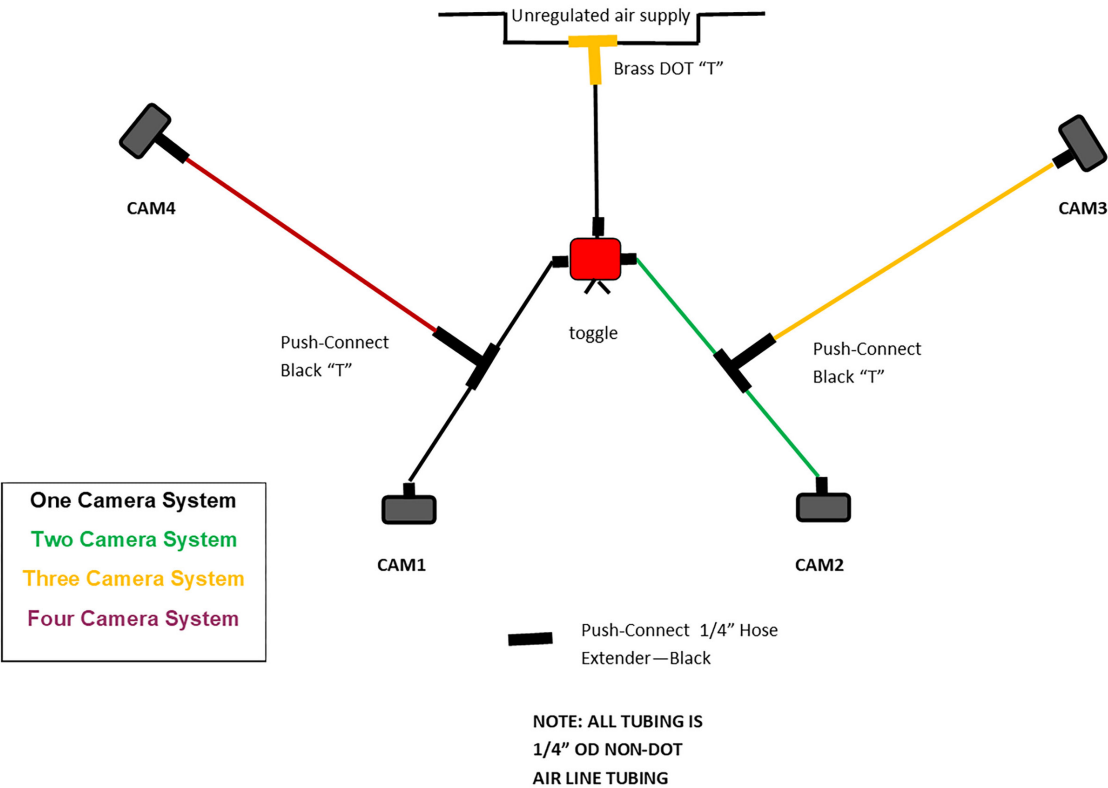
Unregulated air supply

Brass DOT “T”

CAM4

CAM3

toggle

Push-Connect
Black “T”

Push-Connect
Black “T”

CAM1

CAM2

| One Camera System |
|---|
| Two Camera System |
| Three Camera System |
| Four Camera System |

Push-Connect 1/4” Hose Extender—Black

NOTE: ALL TUBING IS 1/4” OD NON-DOT AIR LINE TUBING